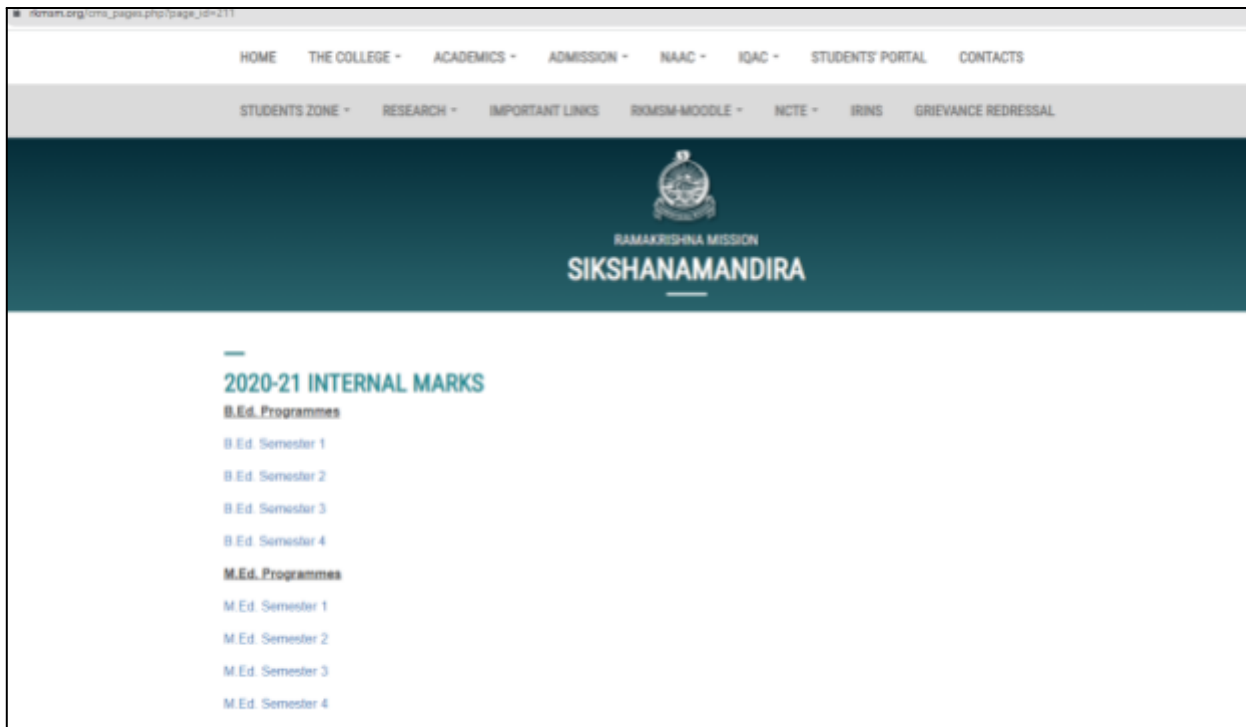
rkmsm.org/cms_pages.php?page_id=211

HOME THE COLLEGE ▾ ACADEMICS ▾ ADMISSION ▾ NAAC ▾ IQAC ▾ STUDENTS' PORTAL CONTACTS

STUDENTS ZONE ▾ RESEARCH ▾ IMPORTANT LINKS RKMSM-MOODLE ▾ NCTE ▾ IRINS GRIEVANCE REDRESSAL

RAMAKRISHNA MISSION
SIKSHANAMANDIRA

2020-21 INTERNAL MARKS

B.Ed. Programmes

B.Ed. Semester 1

B.Ed. Semester 2

B.Ed. Semester 3

B.Ed. Semester 4

M.Ed. Programmes

M.Ed. Semester 1

M.Ed. Semester 2

M.Ed. Semester 3

M.Ed. Semester 4